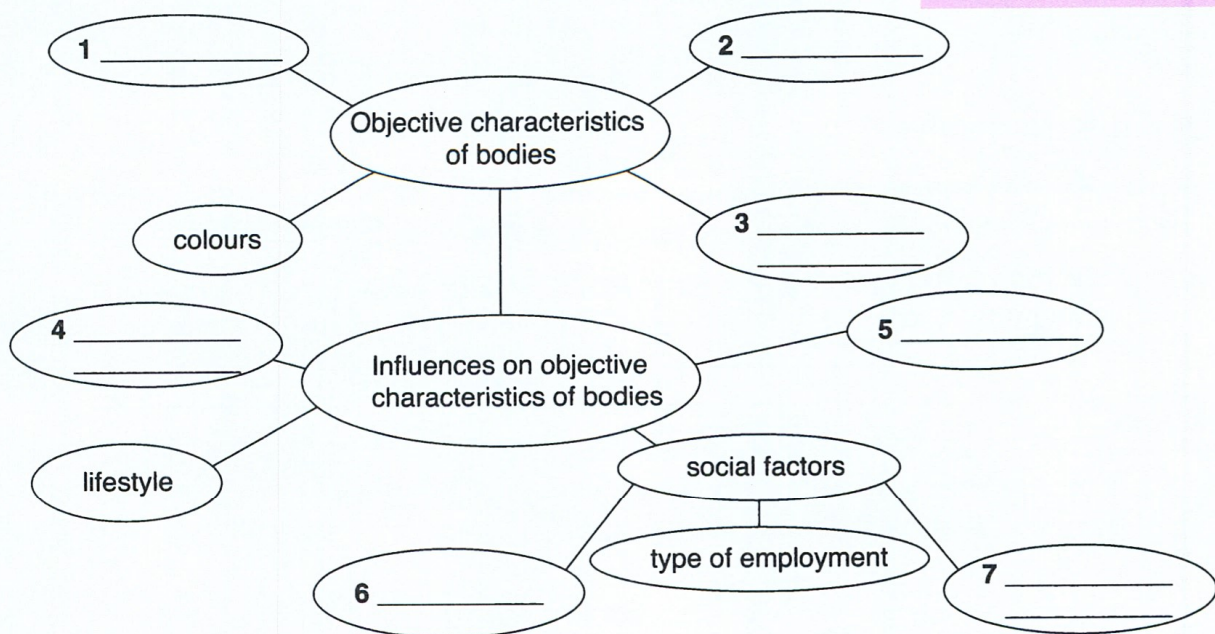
1 __________

2 __________

Objective characteristics of bodies

colours

3 __________
__________

4 __________
__________

5 __________

Influences on objective characteristics of bodies

lifestyle

social factors

type of employment

6 __________

7 __________
__________